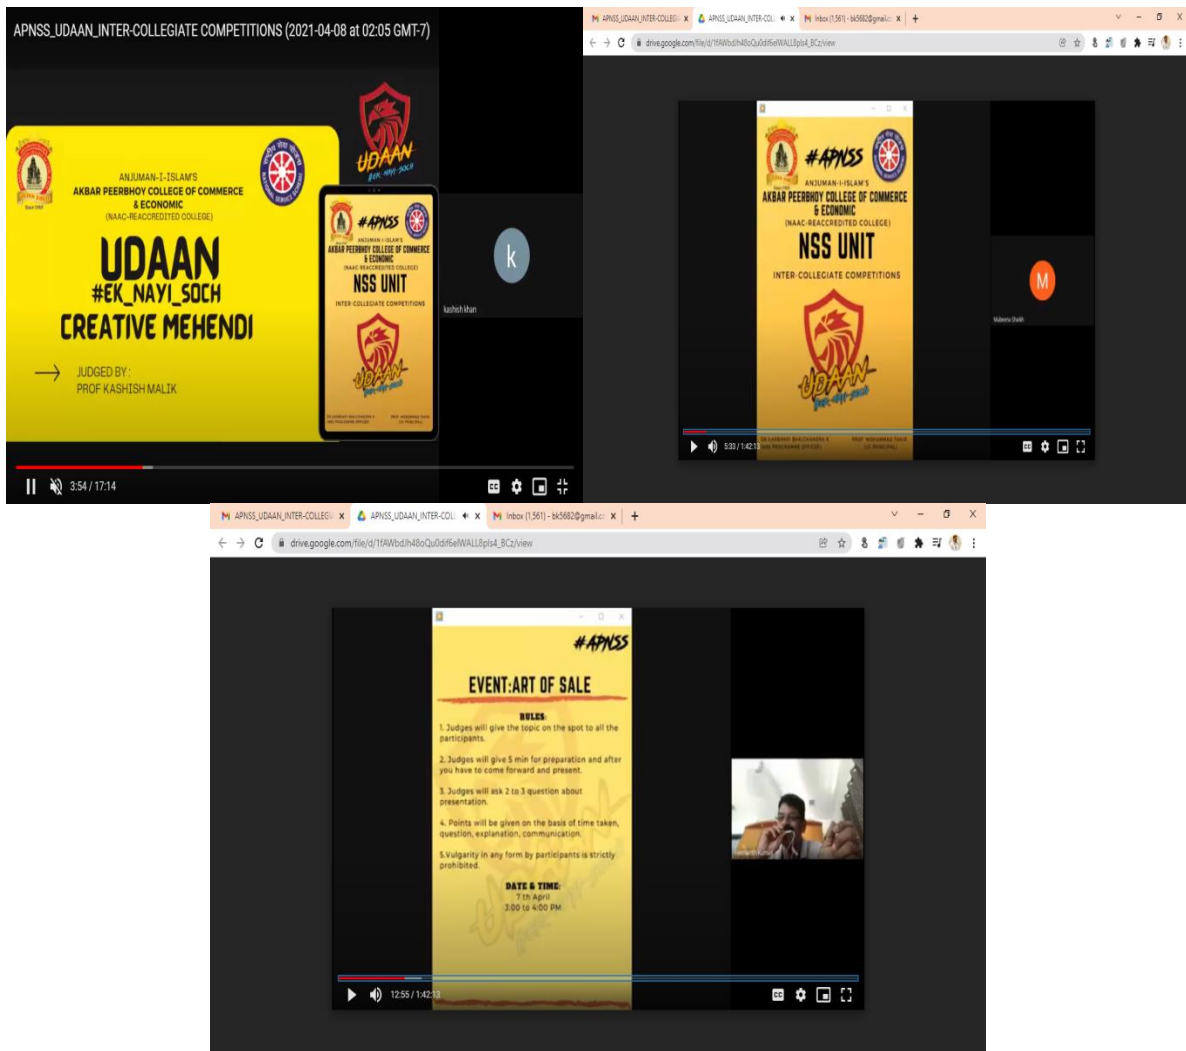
APNSS_UDAAN_INTER-COLLEGIATE COMPETITIONS (2021-04-08 at 02:05 GMT-7)

ANJUMAN-I-ISLAM'S
AKBAR PEERBHOY COLLEGE OF COMMERCE & ECONOMIC
(NAAC-REACCREDITED COLLEGE)

UDAAN
#EK_NAYI_SOCH
CREATIVE MEHENDI

JUDGED BY :
PROF KASHISH MALIK

UDAAN
#EK-NAYI-SOCH

#APNSS
ANJUMAN-I-ISLAM'S
AKBAR PEERBHOY COLLEGE OF COMMERCE & ECONOMIC
(NAAC-REACCREDITED COLLEGE)
NSS UNIT
INTER-COLLEGIATE COMPETITIONS

k
kashish khan

3:54 / 17:14

APNSS_UDAAN_INTER-COLLEGI x | APNSS_UDAAN_INTER-COLL x | Inbox (1,561) - bk5682@gmail.c x | +
drive.google.com/file/d/1fAWbdJh48oQu0dif6eIWALL8pIs4_BCz/view

#APNSS
ANJUMAN-I-ISLAM'S
AKBAR PEERBHOY COLLEGE OF COMMERCE & ECONOMIC
(NAAC-REACCREDITED COLLEGE)
NSS UNIT
INTER-COLLEGIATE COMPETITIONS
UDAAN
#ek-nayi-soch

M
Mubeena Shaikh

5:33 / 1:42:13

APNSS_UDAAN_INTER-COLLEGI x | APNSS_UDAAN_INTER-COLL x | Inbox (1,561) - bk5682@gmail.c x | +
drive.google.com/file/d/1fAWbdJh48oQu0dif6eIWALL8pIs4_BCz/view

#APNSS
EVENT:ART OF SALE

RULES:
1. Judges will give the topic on the spot to all the participants.
2. Judges will give 5 min for preparation and after you have to come forward and present.
3. Judges will ask 2 to 3 question about presentation.
4. Points will be given on the basis of time taken, question, explanation, communication.
5.Vulgarity in any form by participants is strictly prohibited.

DATE & TIME:
7 th April
3:00 to 4:00 PM

12:55 / 1:42:13